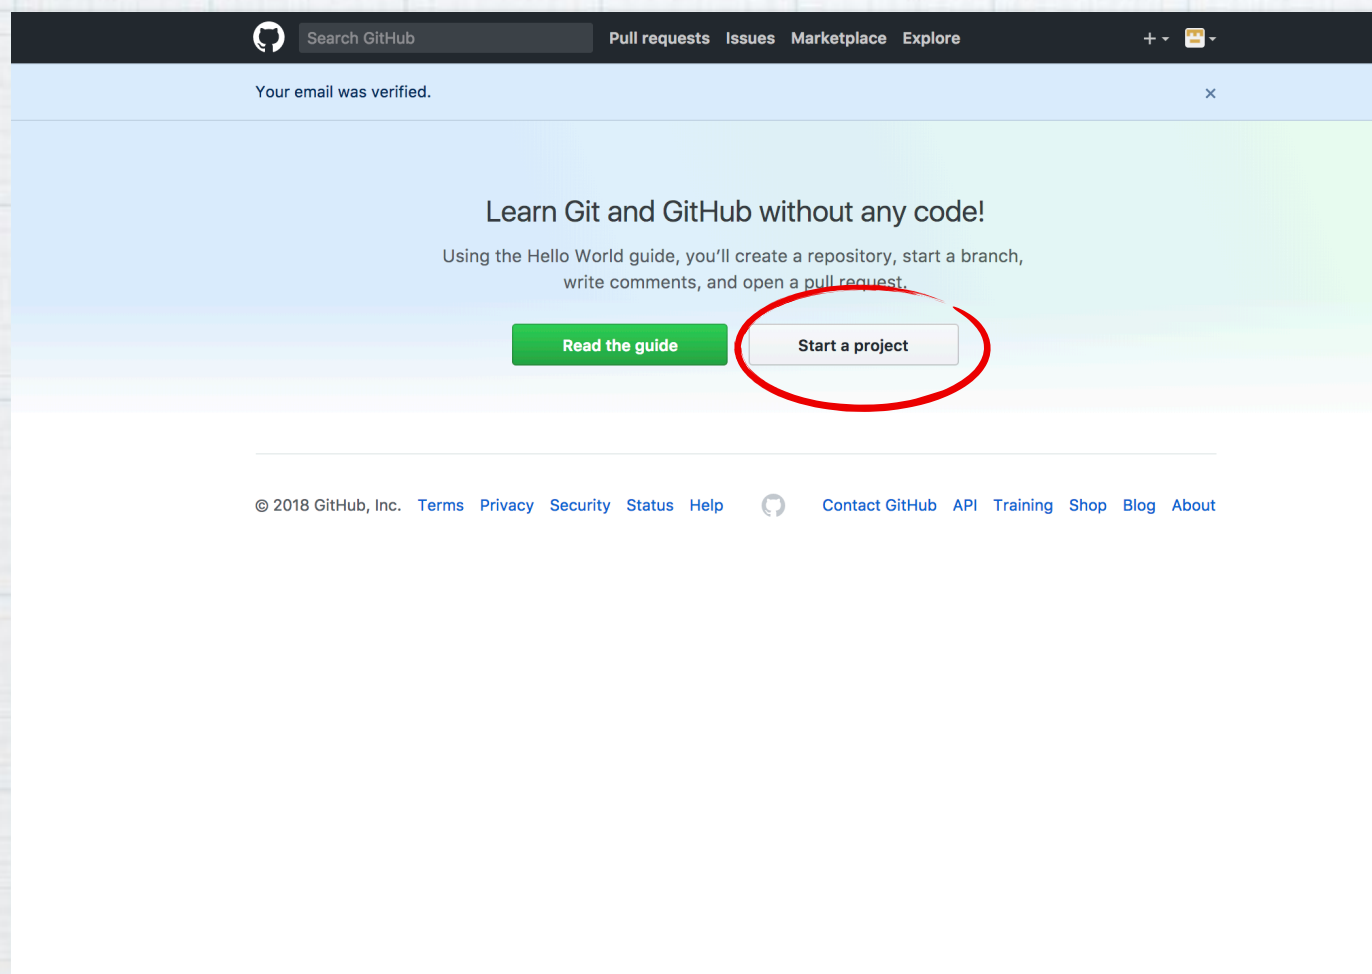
Search GitHub Pull requests Issues Marketplace Explore

+

Your email was verified.

×

Learn Git and GitHub without any code!

Using the Hello World guide, you'll create a repository, start a branch, write comments, and open a pull request.

Read the guide

Start a project

© 2018 GitHub, Inc. Terms Privacy Security Status Help

Contact GitHub API Training Shop Blog About